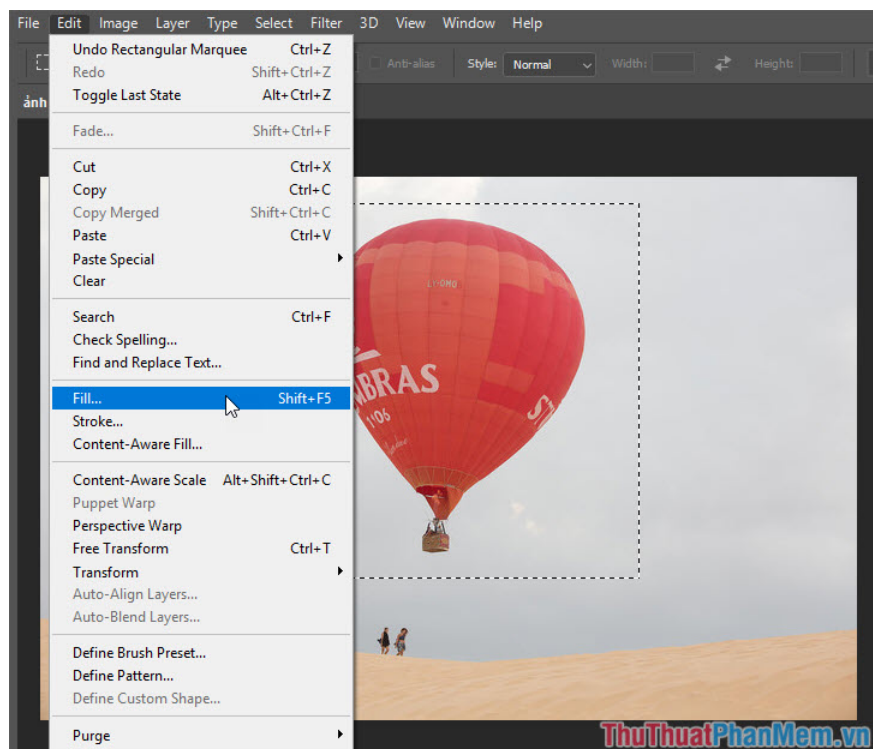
File Edit Image Layer Type Select Filter 3D View Window Help

Anti-alias Style: Normal Width: Height:

ảnh

Undo Rectangular Marquee Ctrl+Z
Redo Shift+Ctrl+Z
Toggle Last State Alt+Ctrl+Z

Fade... Shift+Ctrl+F

Cut Ctrl+X
Copy Ctrl+C
Copy Merged Shift+Ctrl+C
Paste Ctrl+V
Paste Special
Clear

Search Ctrl+F
Check Spelling...
Find and Replace Text...

Fill... Shift+F5
Stroke...
Content-Aware Fill...

Content-Aware Scale Alt+Shift+Ctrl+C
Puppet Warp
Perspective Warp
Free Transform Ctrl+T
Transform
Auto-Align Layers...
Auto-Blend Layers...

Define Brush Preset...
Define Pattern...
Define Custom Shape...

Purge

BRAS
106
ST

ThuThuatPhanMem.vn